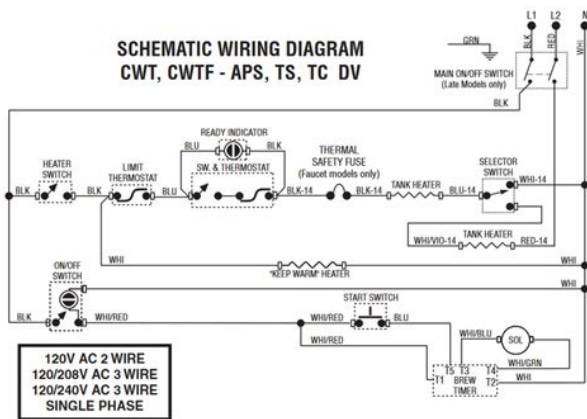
SCHEMATIC WIRING DIAGRAM
CWT, CWTF - APS, TS, TC DV

L1 L2 N
GRN BLK RED WHI
MAIN ON/OFF SWITCH (Late Models only)
BLK

READY INDICATOR
BLU BLK
HEATER SWITCH
LIMIT THERMOSTAT
SW. & THERMOSTAT
THERMAL SAFETY FUSE (Faucet models only)
SELECTOR SWITCH
BLK BLK BLU BLK-14 BLK-14 TANK HEATER BLU-14 WHI-14
TANK HEATER
WHI/VIO-14 RED-14
WHI
"KEEP WARM" HEATER
WHI
ON/OFF SWITCH
WHI
START SWITCH
BLK WHI/RED WHI/RED BLU
WHI/RED
WHI/BLU
SOL
WHI/GRN
T5 T3 T4
T1 BREW TIMER T2
WHI

120V AC 2 WIRE
120/208V AC 3 WIRE
120/240V AC 3 WIRE
SINGLE PHASE